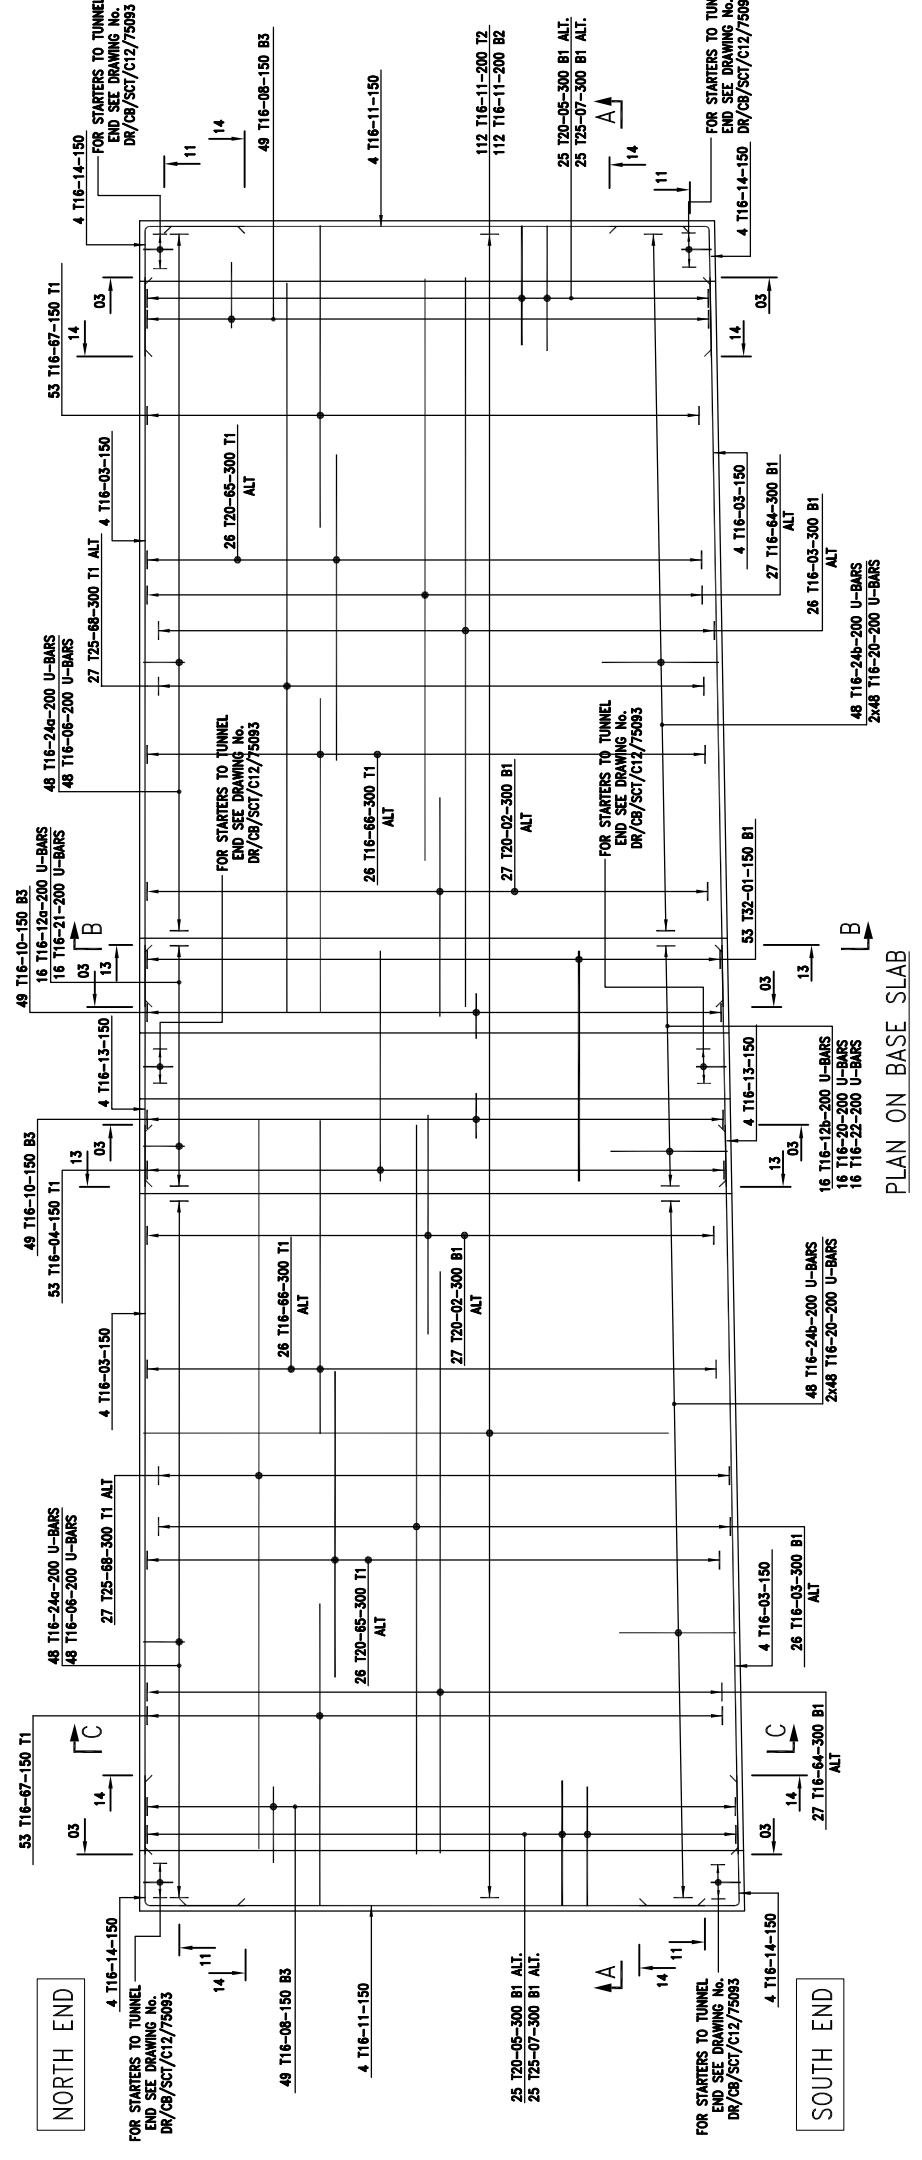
NORTH END

FOR STARTERS TO TUNNEL END SEE DRAWING No. DR/CB/SCT/C12/75093

4 T16-14-150

14
11

49 T16-08-150 B3

4 T16-11-150

25 T20-05-300 B1 ALT.
25 T25-07-300 B1 ALT.

A

14
11

FOR STARTERS TO TUNNEL END SEE DRAWING No. DR/CB/SCT/C12/75093

4 T16-14-150

SOUTH END

53 T16-67-150 T1

03
14

C

48 T16-24a-200 U-BARS
48 T16-06-200 U-BARS

27 T25-68-300 T1 ALT

4 T16-03-150

26 T20-65-300 T1 ALT

26 T16-66-300 T1 ALT

49 T16-10-150 B3
53 T16-04-150 T1

13
03

4 T16-13-150

49 T16-10-150 B3
16 T16-12a-200 U-BARS
16 T16-21-200 U-BARS

B

13
03

FOR STARTERS TO TUNNEL END SEE DRAWING No. DR/CB/SCT/C12/75093

26 T16-66-300 T1 ALT

27 T20-02-300 B1 ALT

48 T16-24a-200 U-BARS
48 T16-06-200 U-BARS

27 T25-68-300 T1 ALT

4 T16-03-150

26 T20-65-300 T1 ALT

53 T16-67-150 T1

03
14

4 T16-14-150

FOR STARTERS TO TUNNEL END SEE DRAWING No. DR/CB/SCT/C12/75093

11
14

49 T16-08-150 B3

4 T16-11-150

112 T16-11-200 T2
112 T16-11-200 B2

25 T20-05-300 B1 ALT.
25 T25-07-300 B1 ALT.

A

14
11

FOR STARTERS TO TUNNEL END SEE DRAWING No. DR/CB/SCT/C12/75093

4 T16-14-150

C

14
03

27 T16-64-300 B1 ALT

4 T16-03-150
26 T16-03-300 B1 ALT

48 T16-24b-200 U-BARS
2x48 T16-20-200 U-BARS

27 T20-02-300 B1 ALT

16 T16-12b-200 U-BARS
16 T16-20-200 U-BARS
16 T16-22-200 U-BARS

13
03

4 T16-13-150

13
03

B

53 T32-01-150 B1

FOR STARTERS TO TUNNEL END SEE DRAWING No. DR/CB/SCT/C12/75093

27 T20-02-300 B1 ALT

48 T16-24b-200 U-BARS
2x48 T16-20-200 U-BARS

26 T16-03-300 B1 ALT

4 T16-03-150

27 T16-64-300 B1 ALT

14
03

PLAN ON BASE SLAB